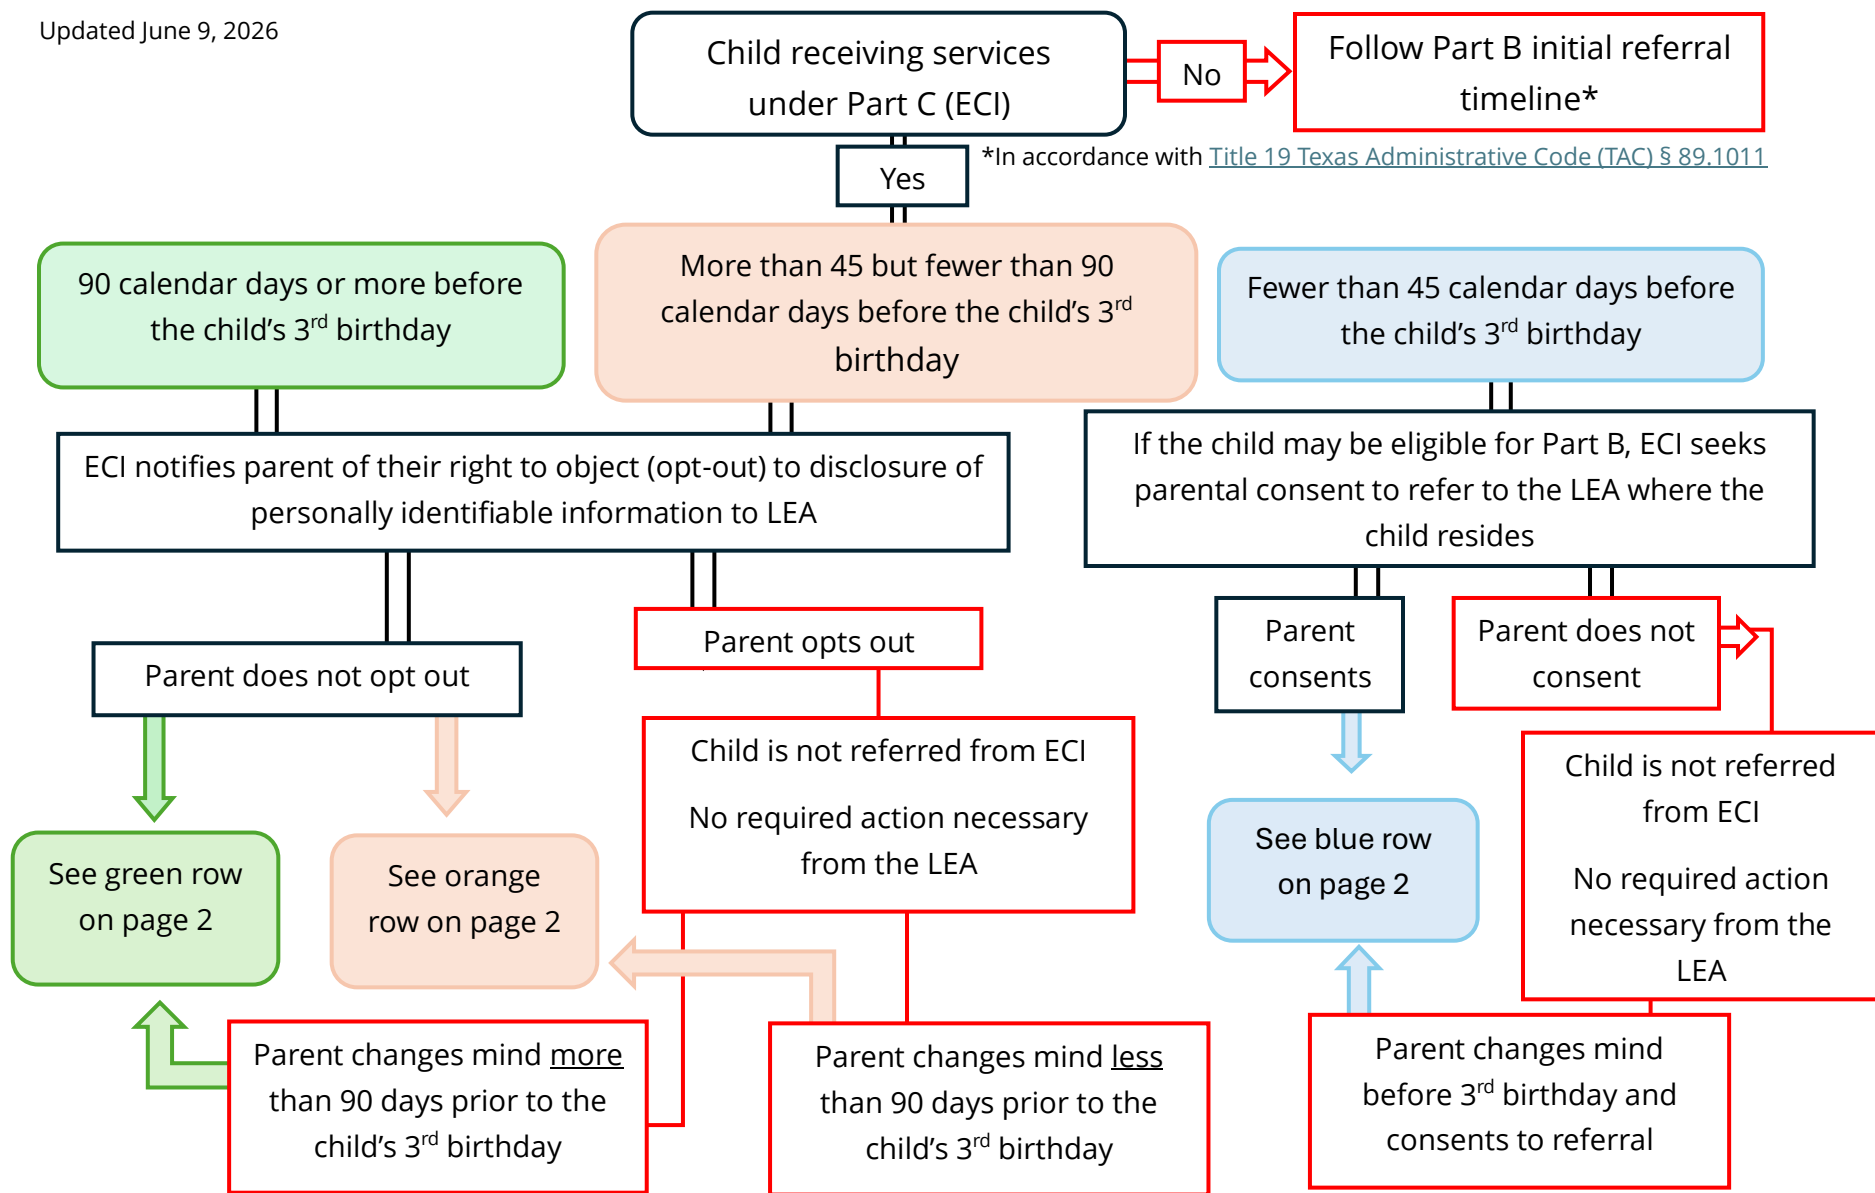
Updated June 9, 2026

Child receiving services under Part C (ECI)

No

Follow Part B initial referral timeline*

Yes

*In accordance with Title 19 Texas Administrative Code (TAC) § 89.1011

90 calendar days or more before the child's 3$^{rd}$ birthday

More than 45 but fewer than 90 calendar days before the child's 3$^{rd}$ birthday

Fewer than 45 calendar days before the child's 3$^{rd}$ birthday

ECI notifies parent of their right to object (opt-out) to disclosure of personally identifiable information to LEA

If the child may be eligible for Part B, ECI seeks parental consent to refer to the LEA where the child resides

Parent opts out

Parent does not opt out

Parent consents

Parent does not consent

Child is not referred from ECI

No required action necessary from the LEA

Child is not referred from ECI

No required action necessary from the LEA

See green row on page 2

See orange row on page 2

See blue row on page 2

Parent changes mind more than 90 days prior to the child's 3$^{rd}$ birthday

Parent changes mind less than 90 days prior to the child's 3$^{rd}$ birthday

Parent changes mind before 3$^{rd}$ birthday and consents to referral